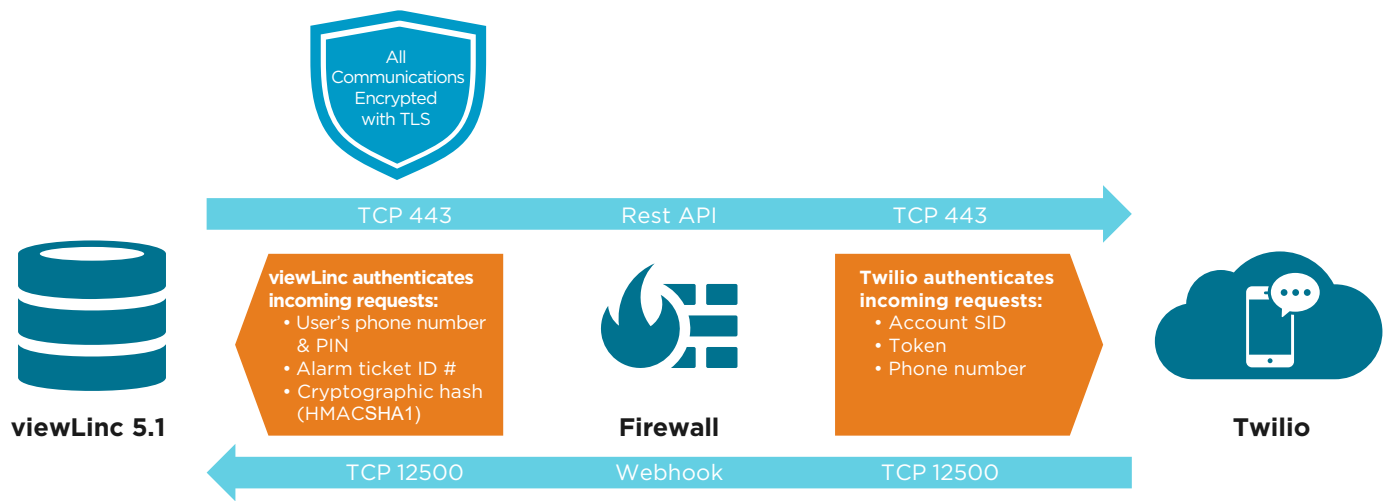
All Communications Encrypted with TLS

TCP 443 Rest API TCP 443

viewLinc authenticates incoming requests:
• User's phone number & PIN
• Alarm ticket ID #
• Cryptographic hash (HMACSHA1)

Twilio authenticates incoming requests:
• Account SID
• Token
• Phone number

viewLinc 5.1

Firewall

Twilio

TCP 12500 Webhook TCP 12500